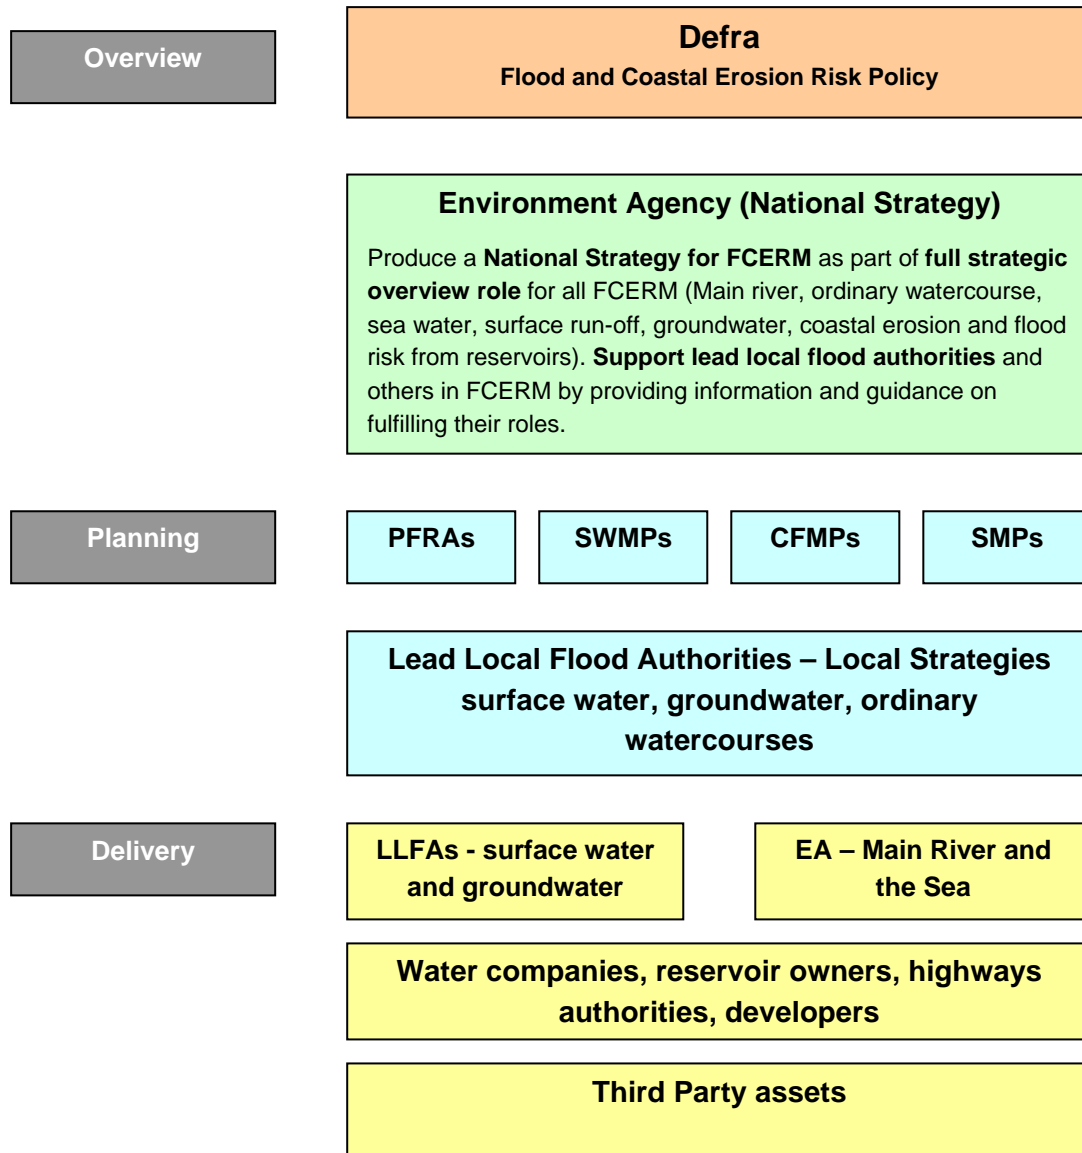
Overview

Defra
Flood and Coastal Erosion Risk Policy

Environment Agency (National Strategy)

Produce a National Strategy for FCERM as part of full strategic overview role for all FCERM (Main river, ordinary watercourse, sea water, surface run-off, groundwater, coastal erosion and flood risk from reservoirs). Support lead local flood authorities and others in FCERM by providing information and guidance on fulfilling their roles.

Planning

PFRAs

SWMPs

CFMPs

SMPs

Lead Local Flood Authorities – Local Strategies surface water, groundwater, ordinary watercourses

Delivery

LLFAs - surface water and groundwater

EA – Main River and the Sea

Water companies, reservoir owners, highways authorities, developers

Third Party assets